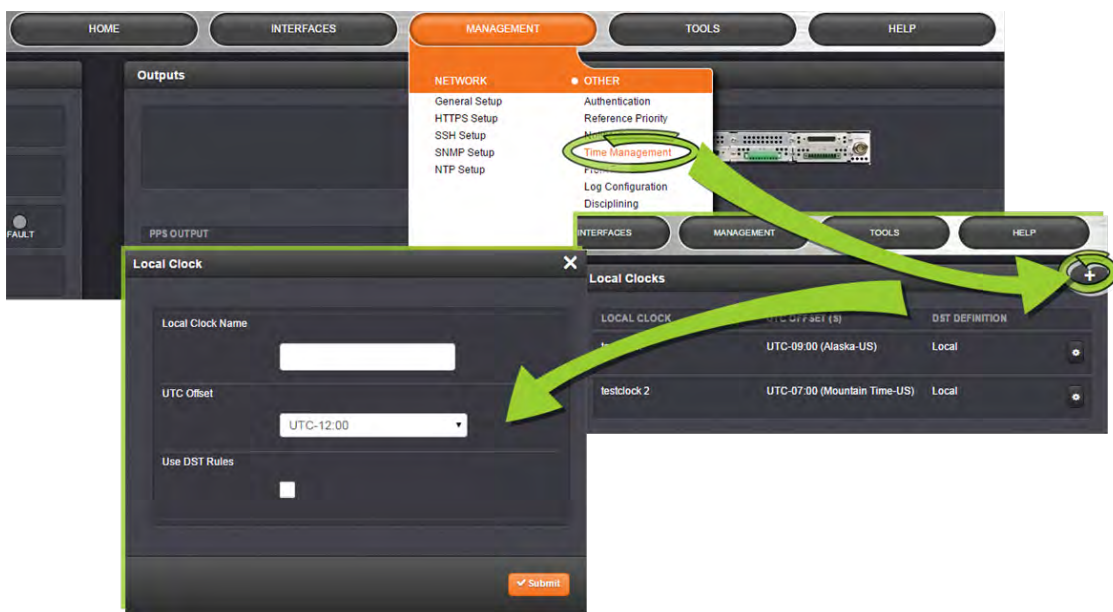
HOME
INTERFACES
MANAGEMENT
TOOLS
HELP

Outputs

NETWORK
General Setup
HTTPS Setup
SSH Setup
SNMP Setup
NTP Setup

OTHER
Authentication
Reference Priority
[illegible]
Time Management
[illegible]
Log Configuration
Disciplining

FAULT

PPS OUTPUT

INTERFACES
MANAGEMENT
TOOLS
HELP

Local Clocks

| LOCAL CLOCK | UTC OFFSET (S) | DST DEFINITION |
|---|---|---|
| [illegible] | UTC-09:00 (Alaska-US) | Local |
| testclock 2 | UTC-07:00 (Mountain Time-US) | Local |

Local Clock

Local Clock Name

UTC Offset

UTC-12:00

Use DST Rules

Submit